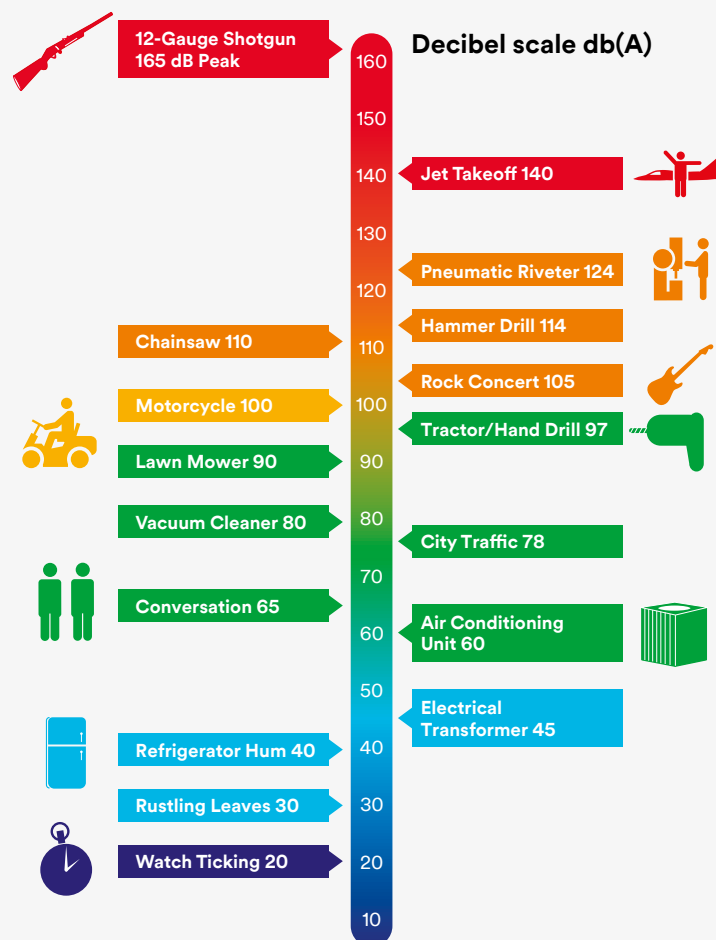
12-Gauge Shotgun
165 dB Peak

Decibel scale db(A)

160
150
140
130
120
110
100
90
80
70
60
50
40
30
20
10

Jet Takeoff 140
Pneumatic Riveter 124
Hammer Drill 114
Chainsaw 110
Rock Concert 105
Motorcycle 100
Tractor/Hand Drill 97
Lawn Mower 90
Vacuum Cleaner 80
City Traffic 78
Conversation 65
Air Conditioning Unit 60
Electrical Transformer 45
Refrigerator Hum 40
Rustling Leaves 30
Watch Ticking 20